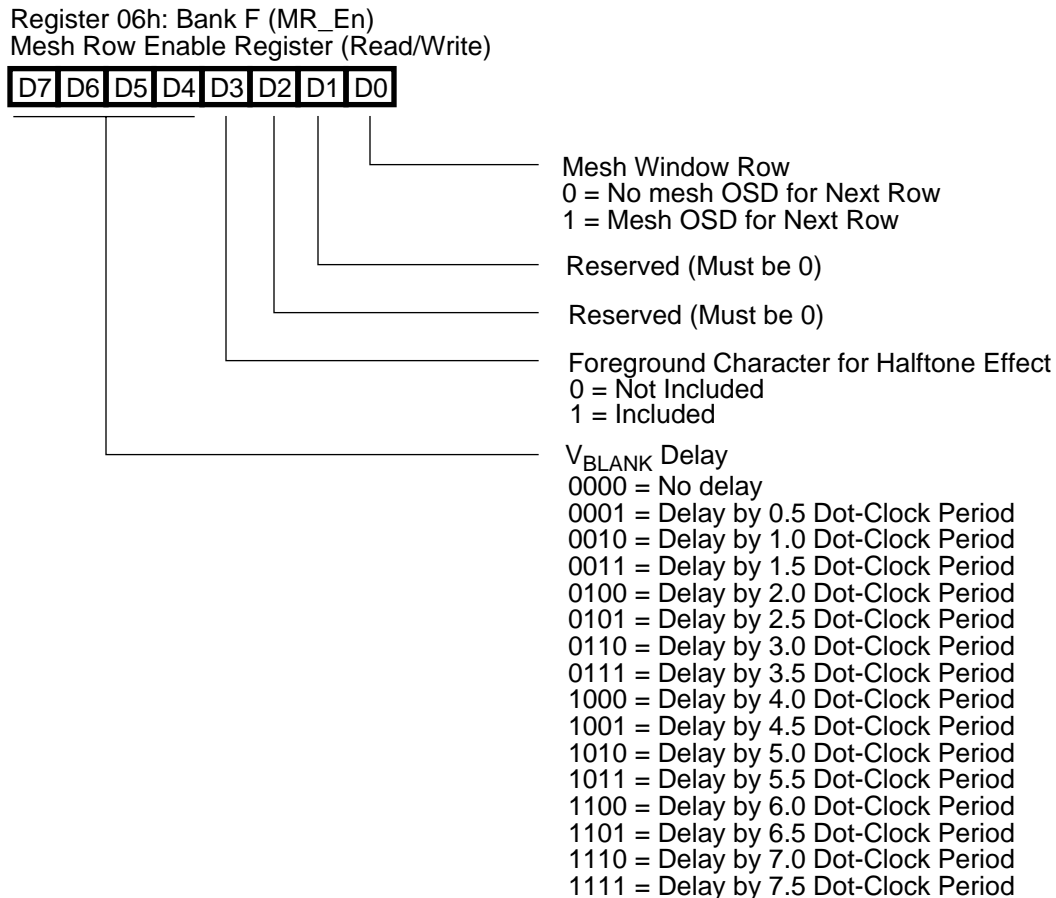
Register 06h: Bank F (MR_En)
Mesh Row Enable Register (Read/Write)

D7 D6 D5 D4 D3 D2 D1 D0

Mesh Window Row
0 = No mesh OSD for Next Row
1 = Mesh OSD for Next Row

Reserved (Must be 0)

Reserved (Must be 0)

Foreground Character for Halftone Effect
0 = Not Included
1 = Included

$V_{BLANK}$ Delay
0000 = No delay
0001 = Delay by 0.5 Dot-Clock Period
0010 = Delay by 1.0 Dot-Clock Period
0011 = Delay by 1.5 Dot-Clock Period
0100 = Delay by 2.0 Dot-Clock Period
0101 = Delay by 2.5 Dot-Clock Period
0110 = Delay by 3.0 Dot-Clock Period
0111 = Delay by 3.5 Dot-Clock Period
1000 = Delay by 4.0 Dot-Clock Period
1001 = Delay by 4.5 Dot-Clock Period
1010 = Delay by 5.0 Dot-Clock Period
1011 = Delay by 5.5 Dot-Clock Period
1100 = Delay by 6.0 Dot-Clock Period
1101 = Delay by 6.5 Dot-Clock Period
1110 = Delay by 7.0 Dot-Clock Period
1111 = Delay by 7.5 Dot-Clock Period